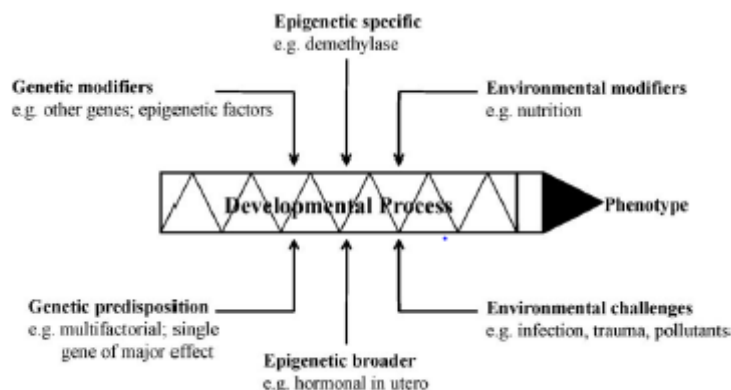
**Epigenetic specific**
e.g. demethylase

**Genetic modifiers**
e.g. other genes; epigenetic factors

**Environmental modifiers**
e.g. nutrition

**Developmental Process**

**Phenotype**

**Genetic predisposition**
e.g. multifactorial; single gene of major effect

**Environmental challenges**
e.g. infection, trauma, pollutants

**Epigenetic broader**
e.g. hormonal in utero